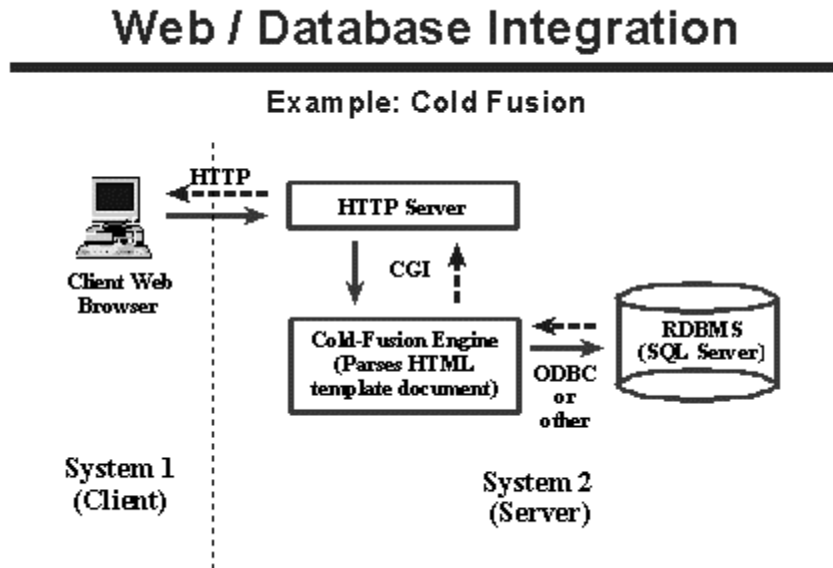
Web / Database Integration

Example: Cold Fusion

HTTP

HTTP Server

Client Web Browser

CGI

Cold-Fusion Engine (Parses HTML template document)

RDBMS (SQL Server)

ODBC or other

System 1 (Client)

System 2 (Server)